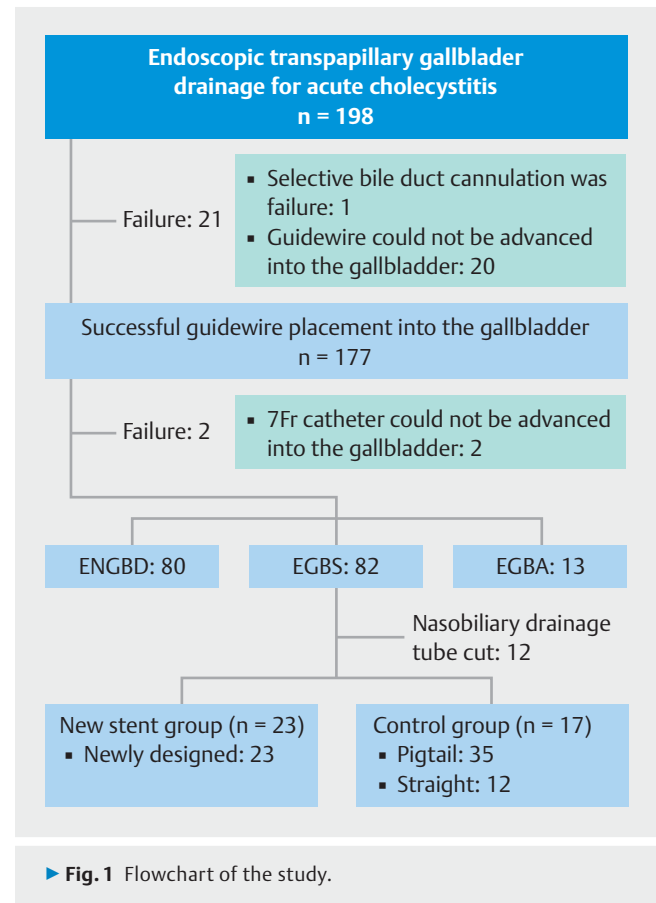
Endoscopic transpapillary gallbladder drainage for acute cholecystitis
n = 198

Failure: 21

- Selective bile duct cannulation was failure: 1
- Guidewire could not be advanced into the gallbladder: 20

Successful guidewire placement into the gallbladder
n = 177

Failure: 2

- 7Fr catheter could not be advanced into the gallbladder: 2

ENGBD: 80

EGBS: 82

EGBA: 13

Nasobiliary drainage tube cut: 12

New stent group (n = 23)
- Newly designed: 23

Control group (n = 17)
- Pigtail: 35
- Straight: 12

▶ Fig. 1 Flowchart of the study.